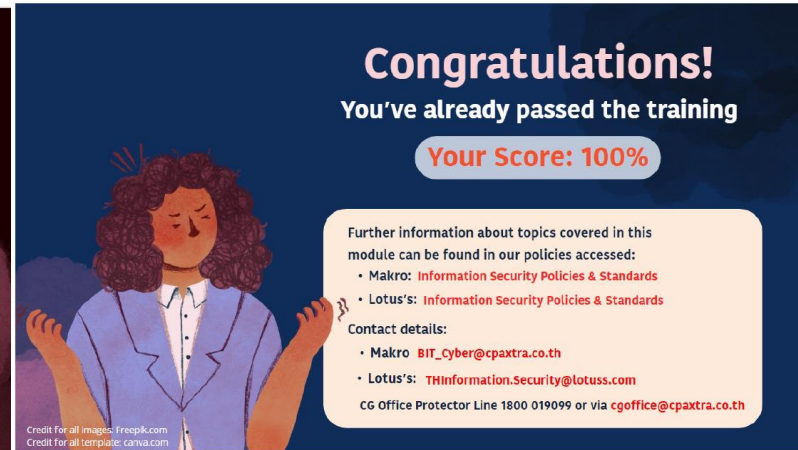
Congratulations!
You've already passed the training

Your Score: 100%

Further information about topics covered in this module can be found in our policies accessed:
• Makro: Information Security Policies & Standards
• Lotus's: Information Security Policies & Standards

Contact details:
• Makro BIT_Cyber@cpaxtra.co.th
• Lotus's: THInformation.Security@lotuss.com
CG Office Protector Line 1800 019099 or via cgoffice@cpaxtra.co.th

Credit for all images: Freepik.com
Credit for all template: canva.com